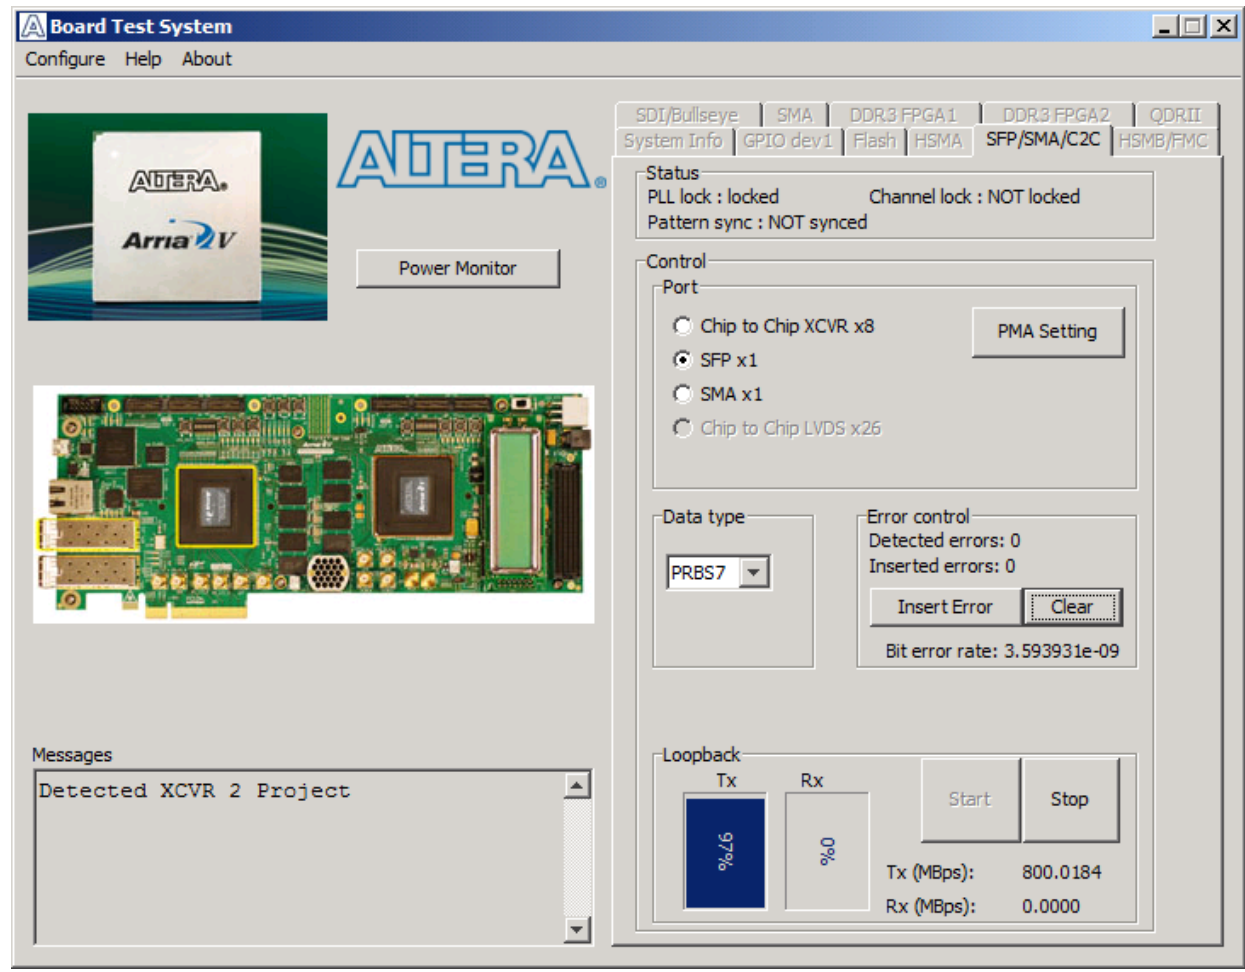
Board Test System

Configure Help About

ALTERA
Arria V

ALTERA

Power Monitor

SDI/Bullseye SMA DDR3 FPGA1 DDR3 FPGA2 QDRII
System Info GPIO dev1 Flash HSMA SFP/SMA/C2C HSMB/FMC

Status
PLL lock : locked Channel lock : NOT locked
Pattern sync : NOT synced

Control
Port
Chip to Chip XCVR x8
SFP x1
SMA x1
Chip to Chip LVDS x26
PMA Setting

Data type
PRBS7

Error control
Detected errors: 0
Inserted errors: 0
Insert Error Clear
Bit error rate: 3.593931e-09

Messages
Detected XCVR 2 Project

Loopback
Tx Rx
97% 0%
Start Stop
Tx (MBps): 800.0184
Rx (MBps): 0.0000